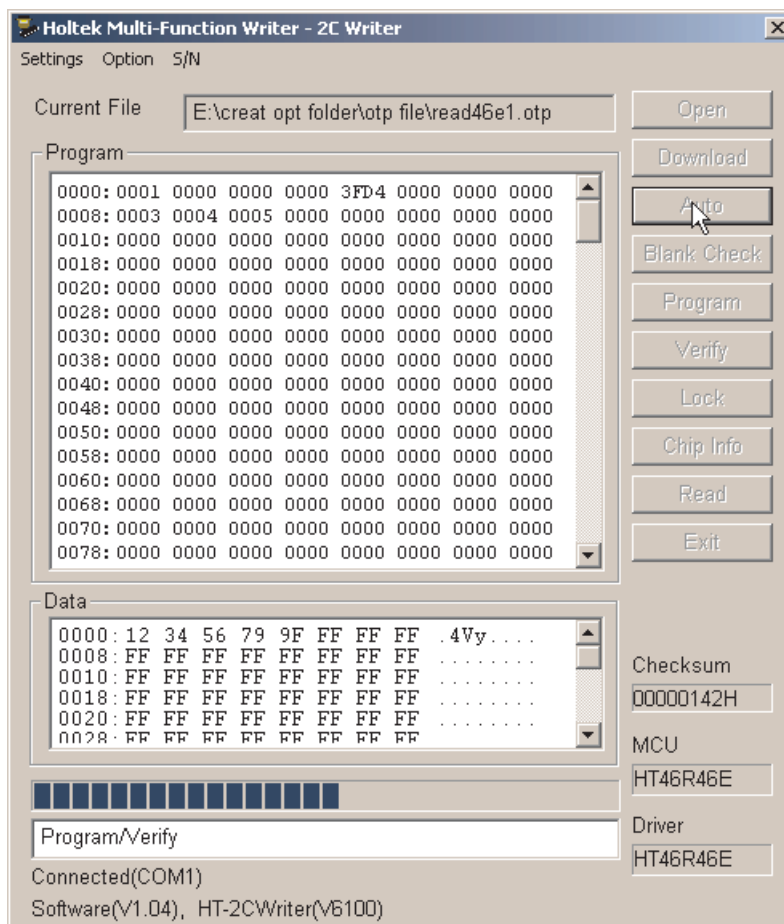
Holtek Multi-Function Writer - 2C Writer

Settings Option S/N

Current File E:\creat opt folder\otp file\read46e1.otp

Open
Download
Auto
Blank Check
Program
Verify
Lock
Chip Info
Read
Exit

Program

0000: 0001 0000 0000 0000 3FD4 0000 0000 0000
0008: 0003 0004 0005 0000 0000 0000 0000 0000
0010: 0000 0000 0000 0000 0000 0000 0000 0000
0018: 0000 0000 0000 0000 0000 0000 0000 0000
0020: 0000 0000 0000 0000 0000 0000 0000 0000
0028: 0000 0000 0000 0000 0000 0000 0000 0000
0030: 0000 0000 0000 0000 0000 0000 0000 0000
0038: 0000 0000 0000 0000 0000 0000 0000 0000
0040: 0000 0000 0000 0000 0000 0000 0000 0000
0048: 0000 0000 0000 0000 0000 0000 0000 0000
0050: 0000 0000 0000 0000 0000 0000 0000 0000
0058: 0000 0000 0000 0000 0000 0000 0000 0000
0060: 0000 0000 0000 0000 0000 0000 0000 0000
0068: 0000 0000 0000 0000 0000 0000 0000 0000
0070: 0000 0000 0000 0000 0000 0000 0000 0000
0078: 0000 0000 0000 0000 0000 0000 0000 0000

Data

0000: 12 34 56 79 9F FF FF FF .4Vy....
0008: FF FF FF FF FF FF FF FF ........
0010: FF FF FF FF FF FF FF FF ........
0018: FF FF FF FF FF FF FF FF ........
0020: FF FF FF FF FF FF FF FF ........
0028: FF FF FF FF FF FF FF FF

Checksum
00000142H
MCU
HT46R46E
Driver
HT46R46E

Program/Verify

Connected(COM1)
Software(V1.04), HT-2CWriter(V6100)